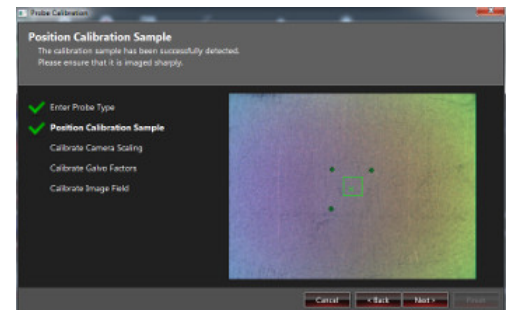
Probe Calibration

Position Calibration Sample
The calibration sample has been successfully detected.
Please ensure that it is imaged sharply.

Enter Probe Type
Position Calibration Sample
Calibrate Camera Scaling
Calibrate Galvo Factors
Calibrate Image Field

Cancel
< Back
Next >
Finish